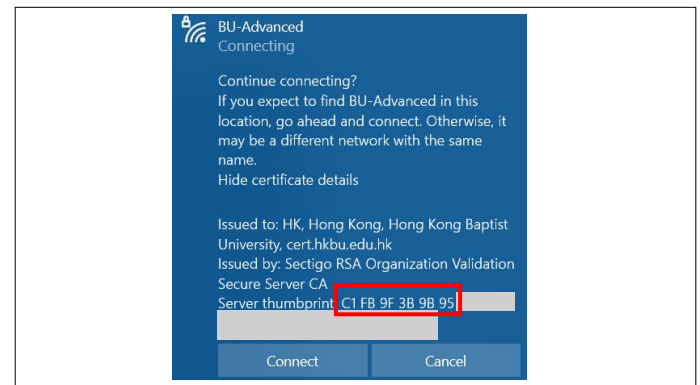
BU-Advanced
Connecting

Continue connecting?
If you expect to find BU-Advanced in this location, go ahead and connect. Otherwise, it may be a different network with the same name.
Hide certificate details

Issued to: HK, Hong Kong, Hong Kong Baptist University, cert.hkbu.edu.hk
Issued by: Sectigo RSA Organization Validation Secure Server CA
Server thumbprint: C1 FB 9F 3B 9B 95 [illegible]

Connect
Cancel